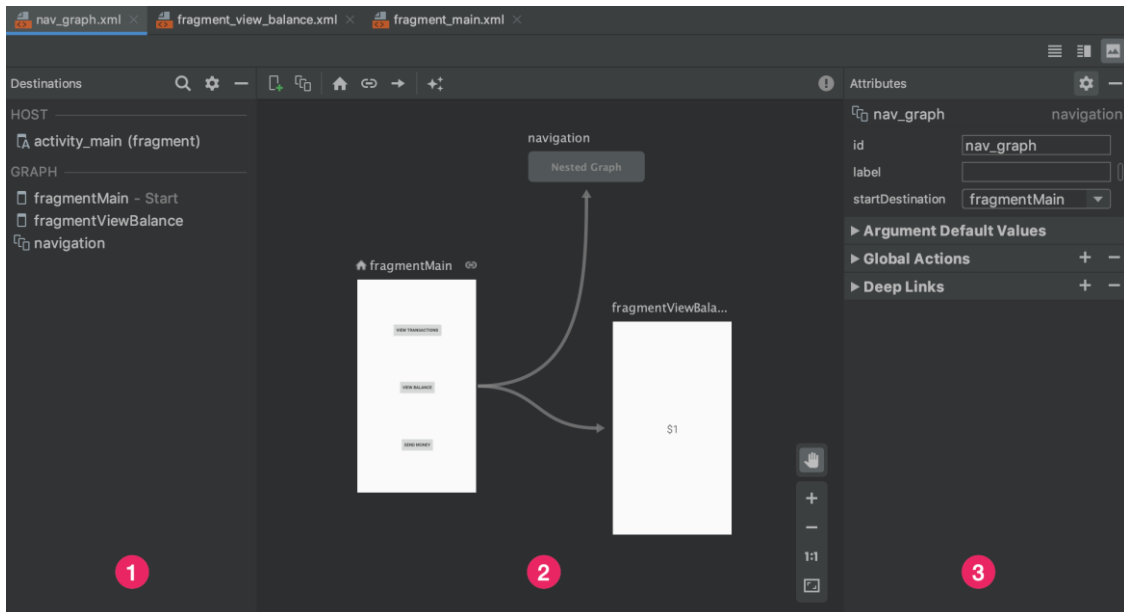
nav_graph.xml × fragment_view_balance.xml × fragment_main.xml ×

Destinations

HOST

activity_main (fragment)

GRAPH

fragmentMain - Start

fragmentViewBalance

navigation

navigation

Nested Graph

fragmentMain

VIEW TRANSACTIONS

VIEW BALANCE

SEND MONEY

fragmentViewBala...

$1

+

−

1:1

Attributes

nav_graph

navigation

| id | nav_graph |
|---|---|
| label | |
| startDestination | fragmentMain |

▶ Argument Default Values

▶ Global Actions + −

▶ Deep Links + −

1

2

3